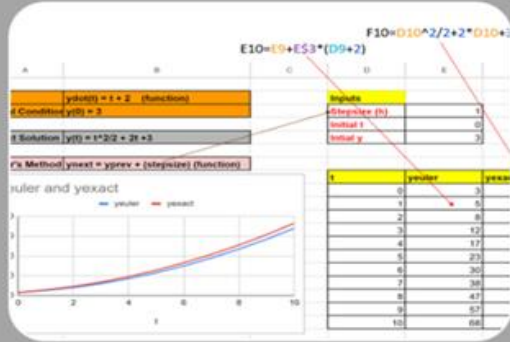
F10=D10^2/2+2*D10+3

E10=E9+E$3*(D9+2)

| A | B | C | D | E |
|---|---|---|---|---|
|  | ydot(t) = t + 2 (function) |  | Inputs |  |
| d Condition | y(0) = 3 |  | Stepsize (h) | 1 |
|  |  |  | Initial t | 0 |
| t Solution | y(t) = t^2/2 + 2t + 3 |  | Initial y | 3 |
|  |  |  |  |  |
| r's Method | ynext = yprev + (stepsize) (function) |  |  |  |

euler and yexact

— yeuler — yexact

0 2 4 6 8 10

t

| t | yeuler | yexa |
|---|---|---|
| 0 | 3 |  |
| 1 | 5 |  |
| 2 | 8 |  |
| 3 | 12 |  |
| 4 | 17 |  |
| 5 | 23 |  |
| 6 | 30 |  |
| 7 | 38 |  |
| 8 | 47 |  |
| 9 | 57 |  |
| 10 | 68 |  |